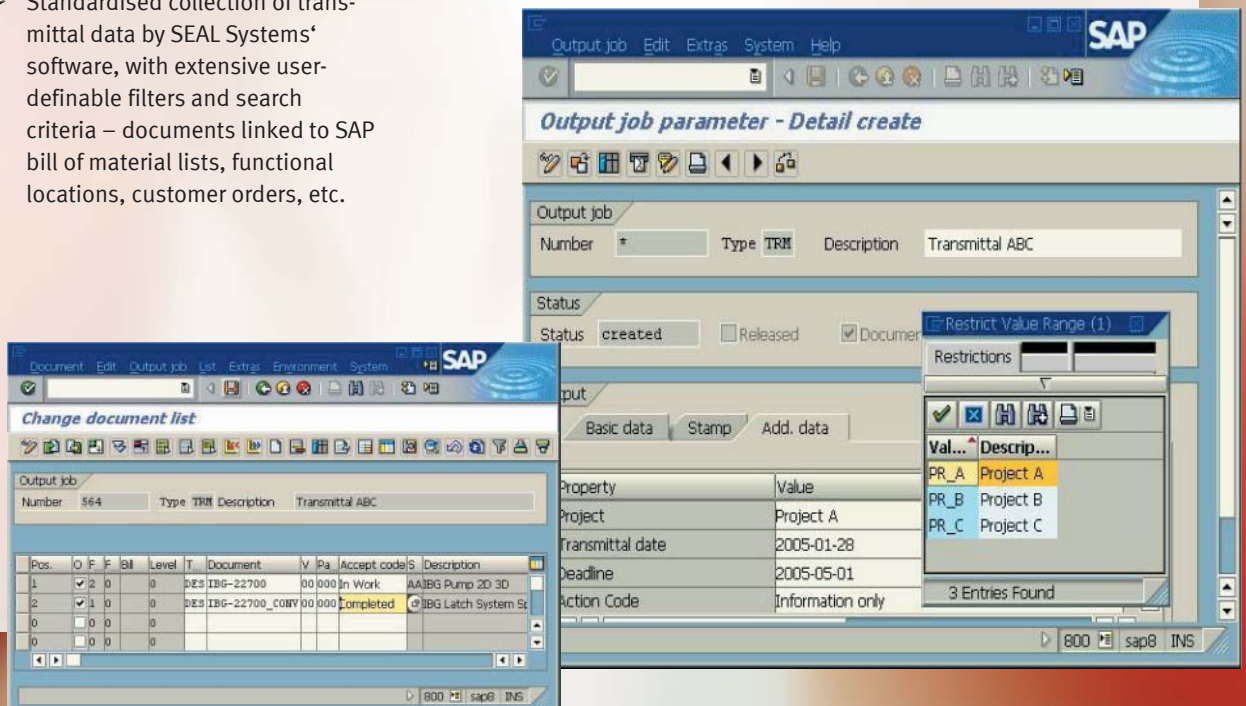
Standardised collection of transmittal data by SEAL Systems' software, with extensive user-definable filters and search criteria – documents linked to SAP bill of material lists, functional locations, customer orders, etc.

Output job Edit Extras System Help

SAP

Output job parameter - Detail create

Output job

Number * Type TRM Description Transmittal ABC

Status

Status created Released Documer

Restrict Value Range (1)

Restrictions

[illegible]put

Basic data Stamp Add. data

| Val... | Descrip... |
|---|---|
| PR_A | Project A |
| PR_B | Project B |
| PR_C | Project C |

3 Entries Found

| Property | Value |
|---|---|
| Project | Project A |
| Transmittal date | 2005-01-28 |
| Deadline | 2005-05-01 |
| Action Code | Information only |

800 sap8 INS

Document Edit Output job List Extras Environment System

SAP

Change document list

Output job

Number 564 Type TRM Description Transmittal ABC

| Pos. | O | F | F | Bil | Level | T. | Document | V | Pa | Accept code | S | Description |
|---|---|---|---|---|---|---|---|---|---|---|---|---|
| 1 | ✓ | 2 | 0 | | 0 | DES | IBG-22700 | 00 | 000 | In Work | AA | IBG Pump 2D 3D |
| 2 | ✓ | 1 | 0 | | 0 | DES | IBG-22700_CONV | 00 | 000 | Completed | | IBG Latch System Sp |
| 0 | | 0 | 0 | | 0 | | | | | | | |
| 0 | | 0 | 0 | | 0 | | | | | | | |

800 sap8 INS